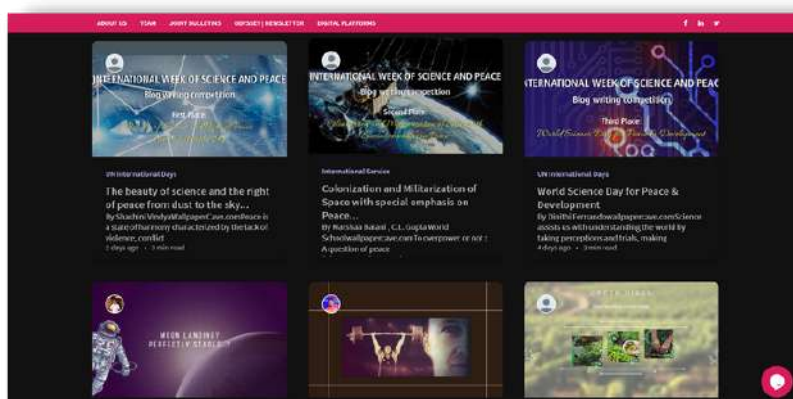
ABOUT US TEAM JOINT BULLETINS ODYSSEY | NEWSLETTER DIGITAL PLATFORMS

INTERNATIONAL WEEK OF SCIENCE AND PEACE
Blog writing competition
First Place
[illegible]

UN International Days

The beauty of science and the right of peace from dust to the sky...

By Shashini VindyaWallpaperCave.comPeace is a state of harmony characterized by the lack of violence, conflict

2 days ago • 3 min read

INTERNATIONAL WEEK OF SCIENCE AND PEACE
Blog writing competition
Second Place
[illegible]

International Services

Colonization and Militarization of Space with special emphasis on Peace...

By Harshaa Basani , C.L. Gupta World SchoolwallpaperCave.com To overpower or not : A question of peace

INTERNATIONAL WEEK OF SCIENCE AND PEACE
Blog writing competition
Third Place
World Science Day for Peace & Development

UN International Days

World Science Day for Peace & Development

By DisithiFernandowallpaperCave.comScience assists us with understanding the world by taking perceptions and trials, making

4 days ago • 3 min read

MOON LANDING
NEWSLETTER SERIES

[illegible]